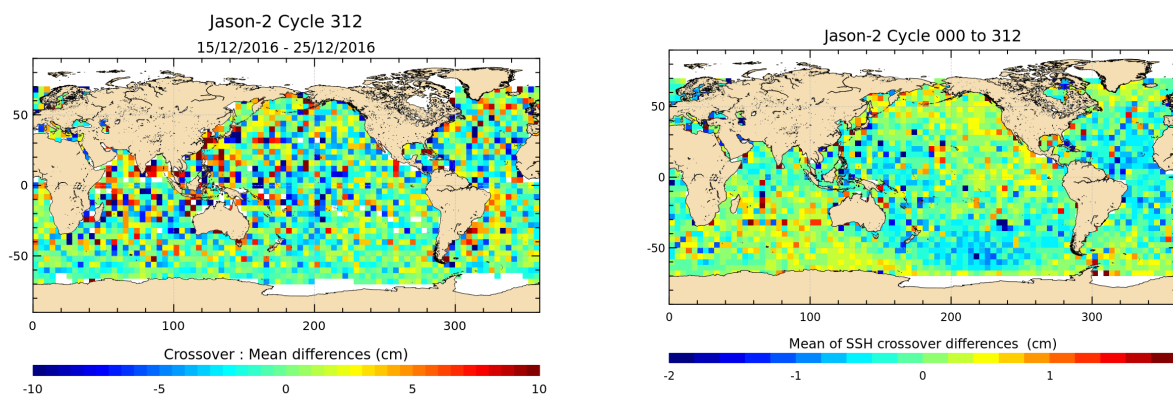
Jason-2 Cycle 312
15/12/2016 - 25/12/2016

50
0
-50

0 100 200 300

Crossover : Mean differences (cm)

-10 -5 0 5 10

Jason-2 Cycle 000 to 312

50
0
-50

0 100 200 300

Mean of SSH crossover differences (cm)

-2 -1 0 1